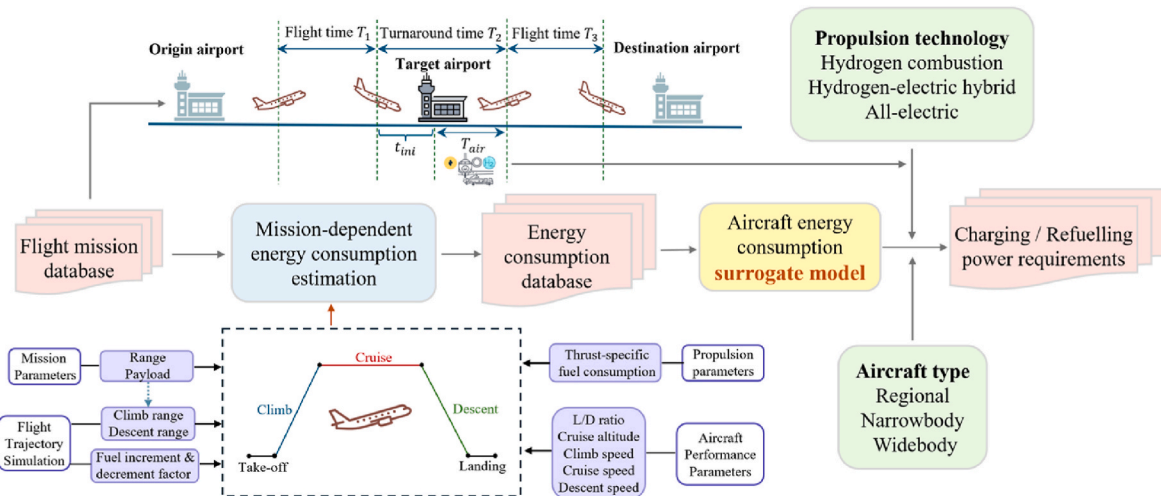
Flight time $T_1$
Turnaround time $T_2$
Flight time $T_3$

Origin airport
Target airport
Destination airport

$t_{ini}$
$T_{air}$

Propulsion technology
Hydrogen combustion
Hydrogen-electric hybrid
All-electric

Flight mission database

Mission-dependent energy consumption estimation

Energy consumption database

Aircraft energy consumption surrogate model

Charging / Refuelling power requirements

Mission Parameters
Range Payload

Flight Trajectory Simulation
Climb range Descent range
Fuel increment & decrement factor

Cruise
Climb
Descent
Take-off
Landing

Thrust-specific fuel consumption
Propulsion parameters

L/D ratio
Cruise altitude
Climb speed
Cruise speed
Descent speed

Aircraft Performance Parameters

Aircraft type
Regional
Narrowbody
Widebody